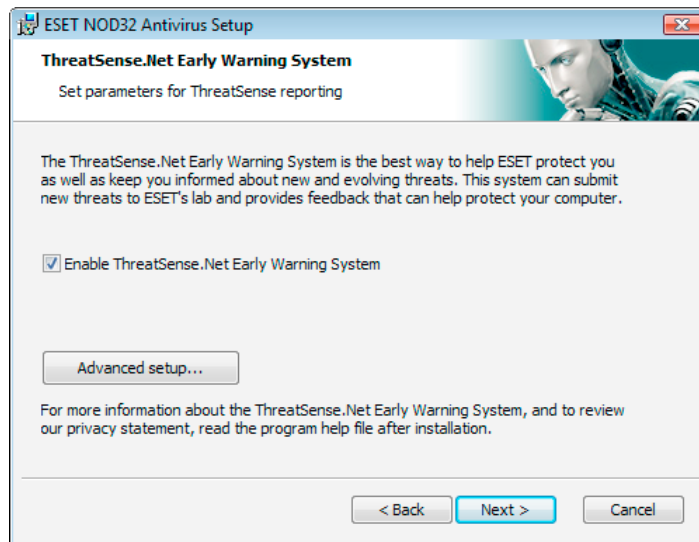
ESET NOD32 Antivirus Setup

ThreatSense.Net Early Warning System

Set parameters for ThreatSense reporting

The ThreatSense.Net Early Warning System is the best way to help ESET protect you as well as keep you informed about new and evolving threats. This system can submit new threats to ESET's lab and provides feedback that can help protect your computer.

Enable ThreatSense.Net Early Warning System

Advanced setup...

For more information about the ThreatSense.Net Early Warning System, and to review our privacy statement, read the program help file after installation.

< Back

Next >

Cancel